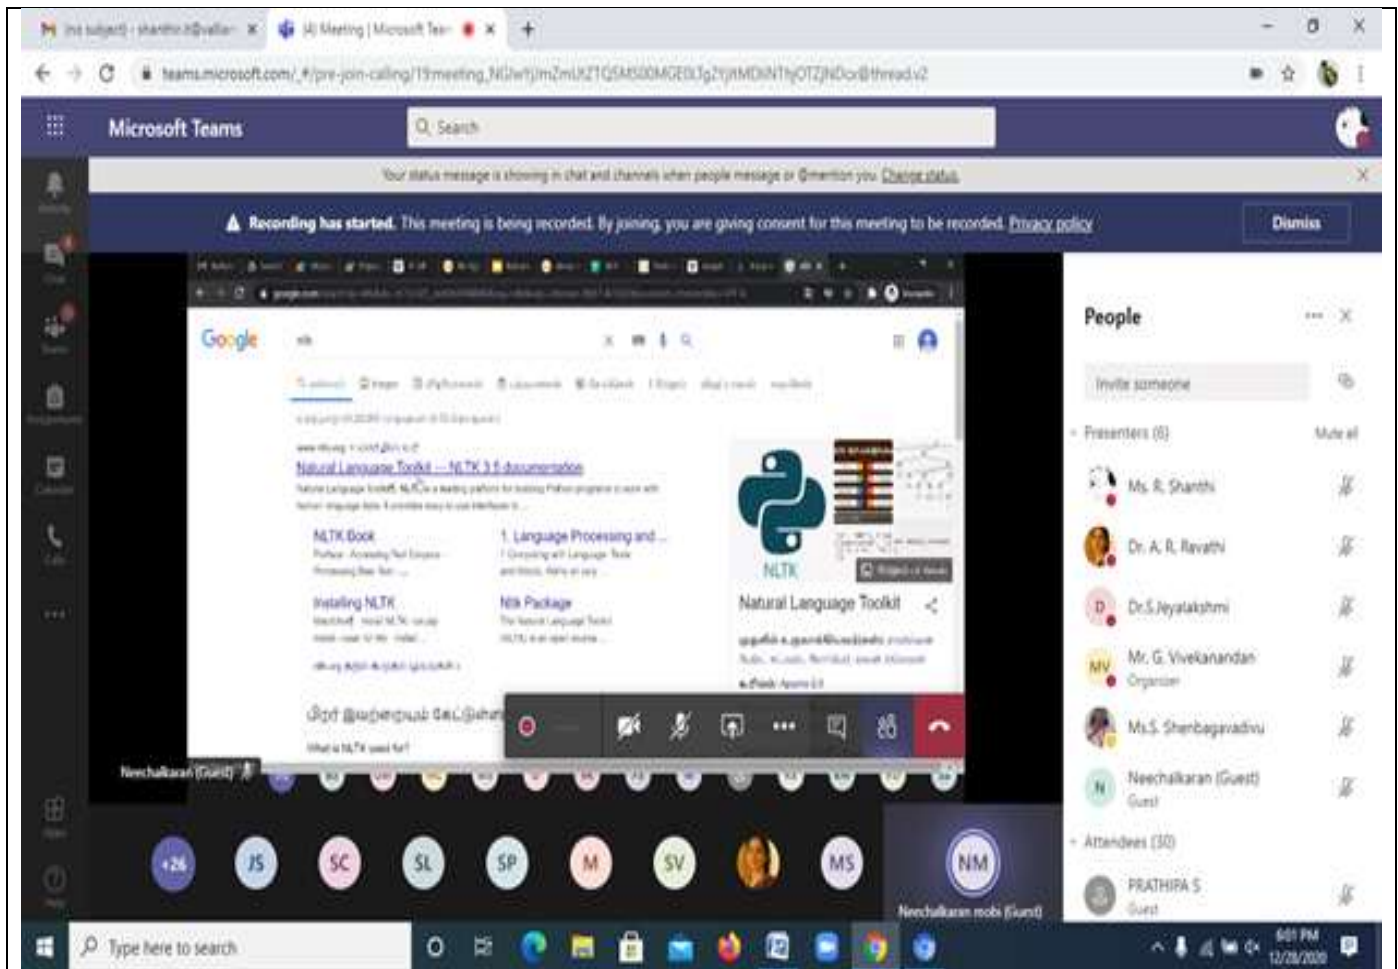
(no subject) - shanthi.r@valliam ×
AI Meeting | Microsoft Teams ×
+

teams.microsoft.com/_#/pre-join-calling/19:meeting_NGIwYjmZmUtZTQ5MS00MGE0LTg2YjItMDhNThjOTZjNDcx@thread.v2

Microsoft Teams
Search

Your status message is showing in chat and channels when people message or @mention you. Change status

Recording has started. This meeting is being recorded. By joining, you are giving consent for this meeting to be recorded. Privacy policy
Dismiss

Google
nltk

Natural Language Toolkit — NLTK 3.5 documentation

NLTK Book
1. Language Processing and ...
Installing NLTK
Nltk Package

NLTK
Natural Language Toolkit

What is NLTK used for?

Neechalkaran (Guest)

People
Invite someone
Presenters (6)
Mute all
Ms. R. Shanthi
Dr. A. R. Revathi
Dr.S.Jeyalakshmi
Mr. G. Vivekanandan
Organizer
Ms.S. Shenbagavadivu
Neechalkaran (Guest)
Guest
Attendees (30)
PRATHIPA S
Guest

+26
JS
SC
SL
SP
M
SV
MS
NM
Neechalkaran mobi (Guest)

Type here to search
6:01 PM
12/28/2020